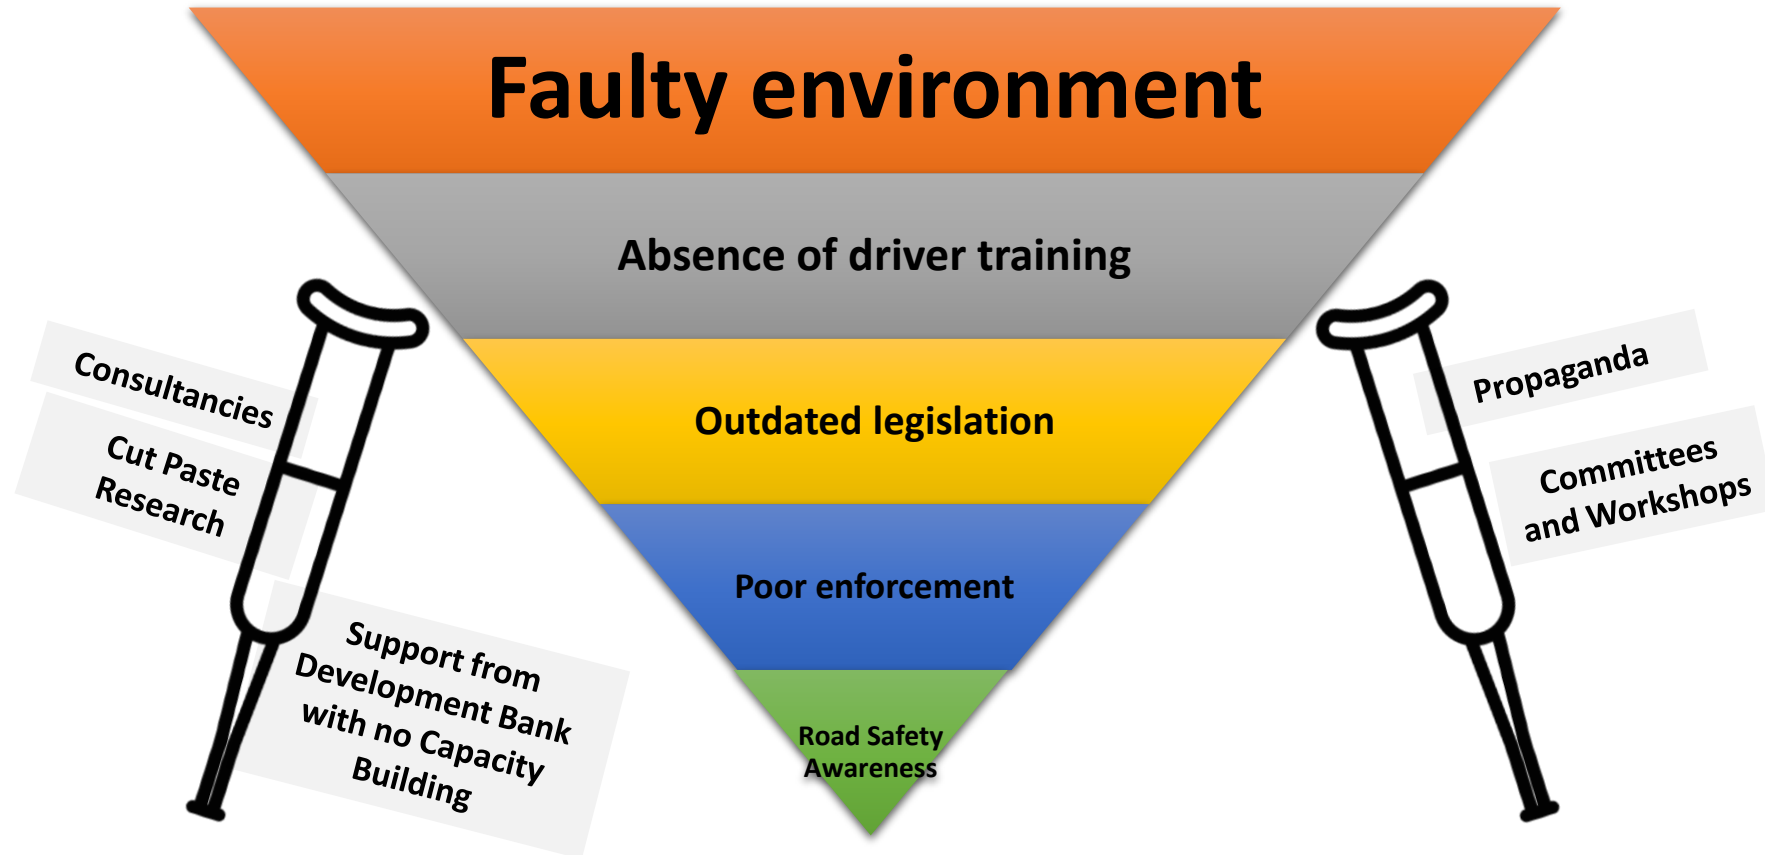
Faulty environment

Absence of driver training

Outdated legislation

Poor enforcement

Road Safety Awareness

Consultancies

Cut Paste Research

Support from Development Bank with no Capacity Building

Propaganda

Committees and Workshops